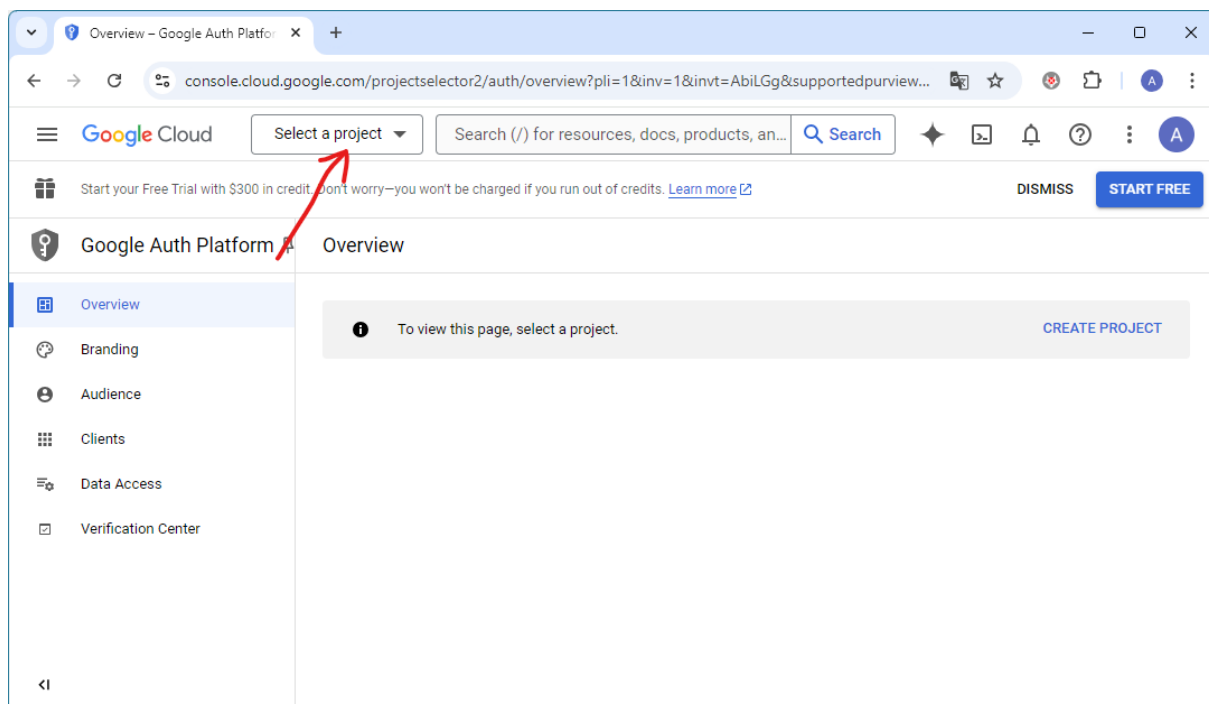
Overview – Google Auth Platfor

console.cloud.google.com/projectselector2/auth/overview?pli=1&inv=1&invt=AbiLGg&supportedpurview...

A

Google Cloud

Select a project

Search (/) for resources, docs, products, an...

Search

A

Start your Free Trial with $300 in credit. Don't worry—you won't be charged if you run out of credits. Learn more

DISMISS

START FREE

Google Auth Platform

Overview

Overview

Branding

Audience

Clients

Data Access

Verification Center

To view this page, select a project.

CREATE PROJECT

<|